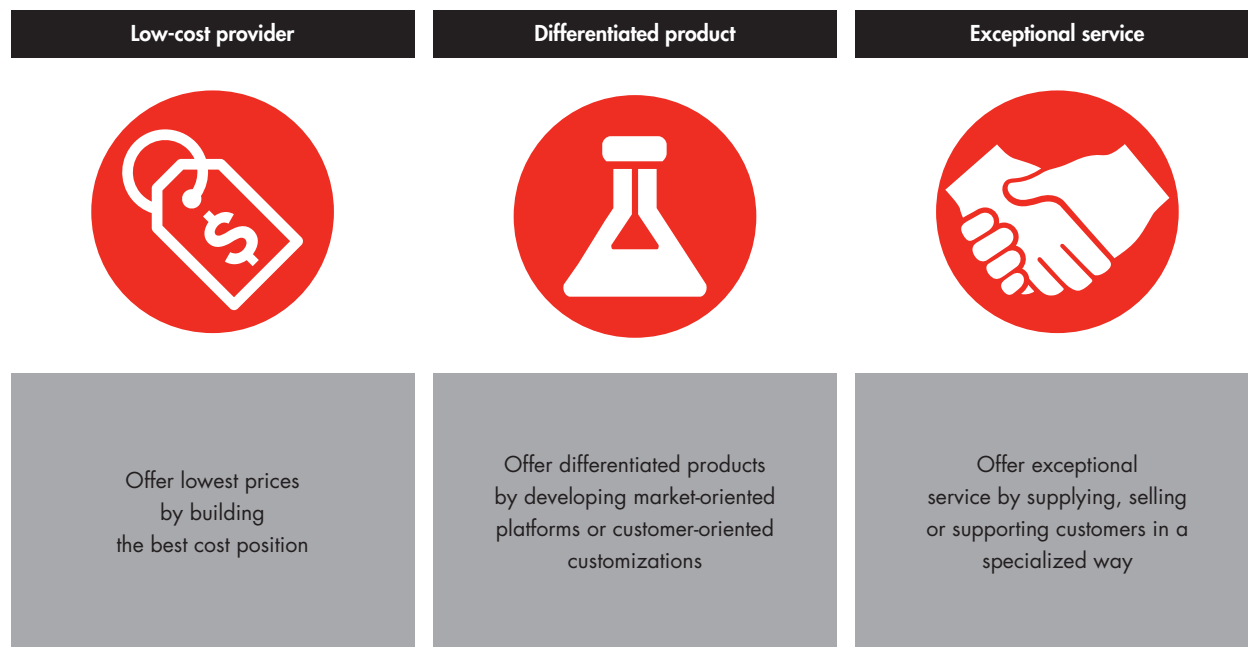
Low-cost provider

Differentiated product

Exceptional service

$

Offer lowest prices by building the best cost position

Offer differentiated products by developing market-oriented platforms or customer-oriented customizations

Offer exceptional service by supplying, selling or supporting customers in a specialized way